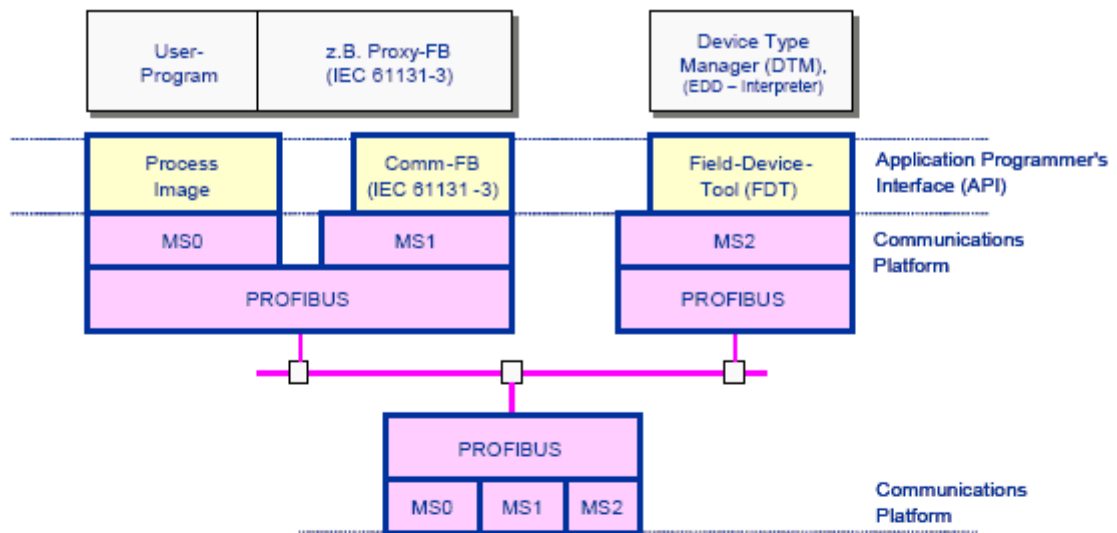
User-Program

z.B. Proxy-FB (IEC 61131-3)

Device Type Manager (DTM), (EDD – Interpreter)

Process Image

Comm-FB (IEC 61131 -3)

Field-Device-Tool (FDT)

Application Programmer's Interface (API)

MS0

MS1

MS2

Communications Platform

PROFIBUS

PROFIBUS

PROFIBUS

MS0

MS1

MS2

Communications Platform